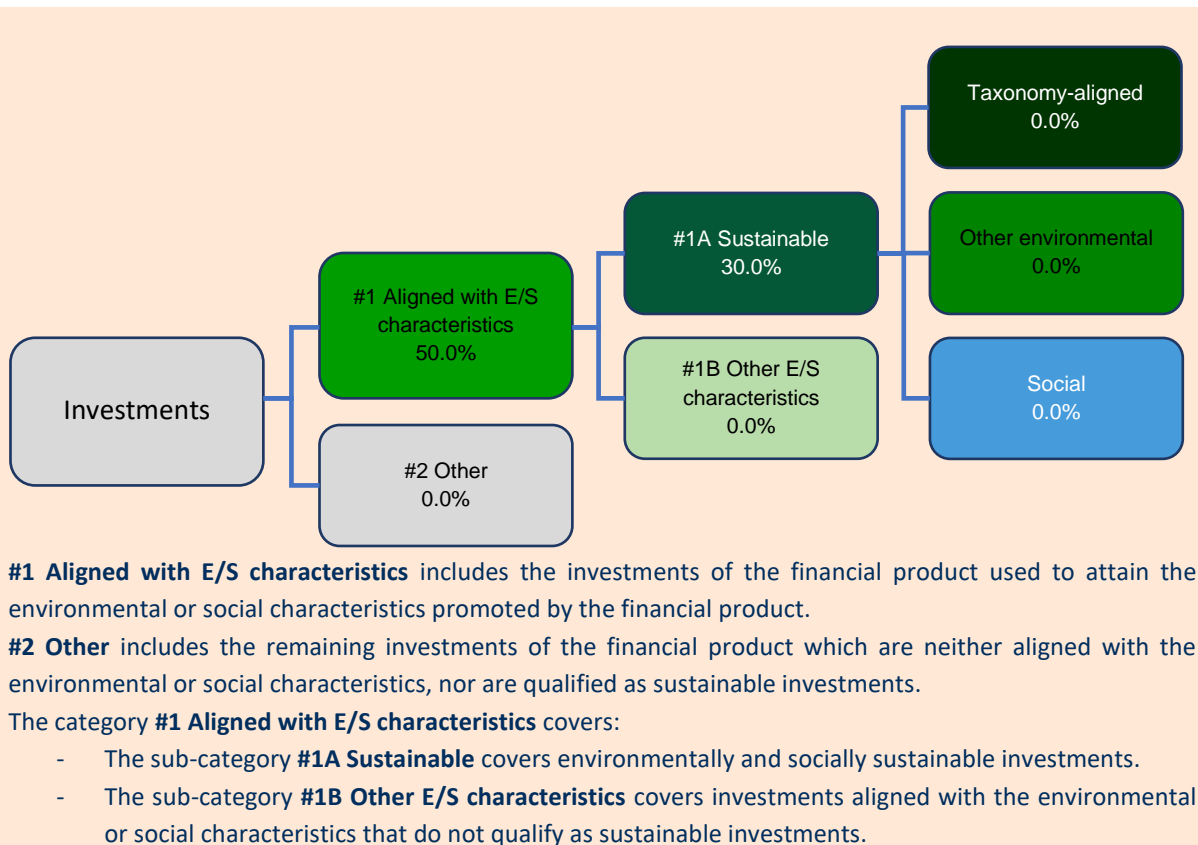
Investments

#1 Aligned with E/S characteristics
50.0%

#2 Other
0.0%

#1A Sustainable
30.0%

#1B Other E/S characteristics
0.0%

Taxonomy-aligned
0.0%

Other environmental
0.0%

Social
0.0%

**#1 Aligned with E/S characteristics** includes the investments of the financial product used to attain the environmental or social characteristics promoted by the financial product.

**#2 Other** includes the remaining investments of the financial product which are neither aligned with the environmental or social characteristics, nor are qualified as sustainable investments.

The category **#1 Aligned with E/S characteristics** covers:

- The sub-category **#1A Sustainable** covers environmentally and socially sustainable investments.
- The sub-category **#1B Other E/S characteristics** covers investments aligned with the environmental or social characteristics that do not qualify as sustainable investments.